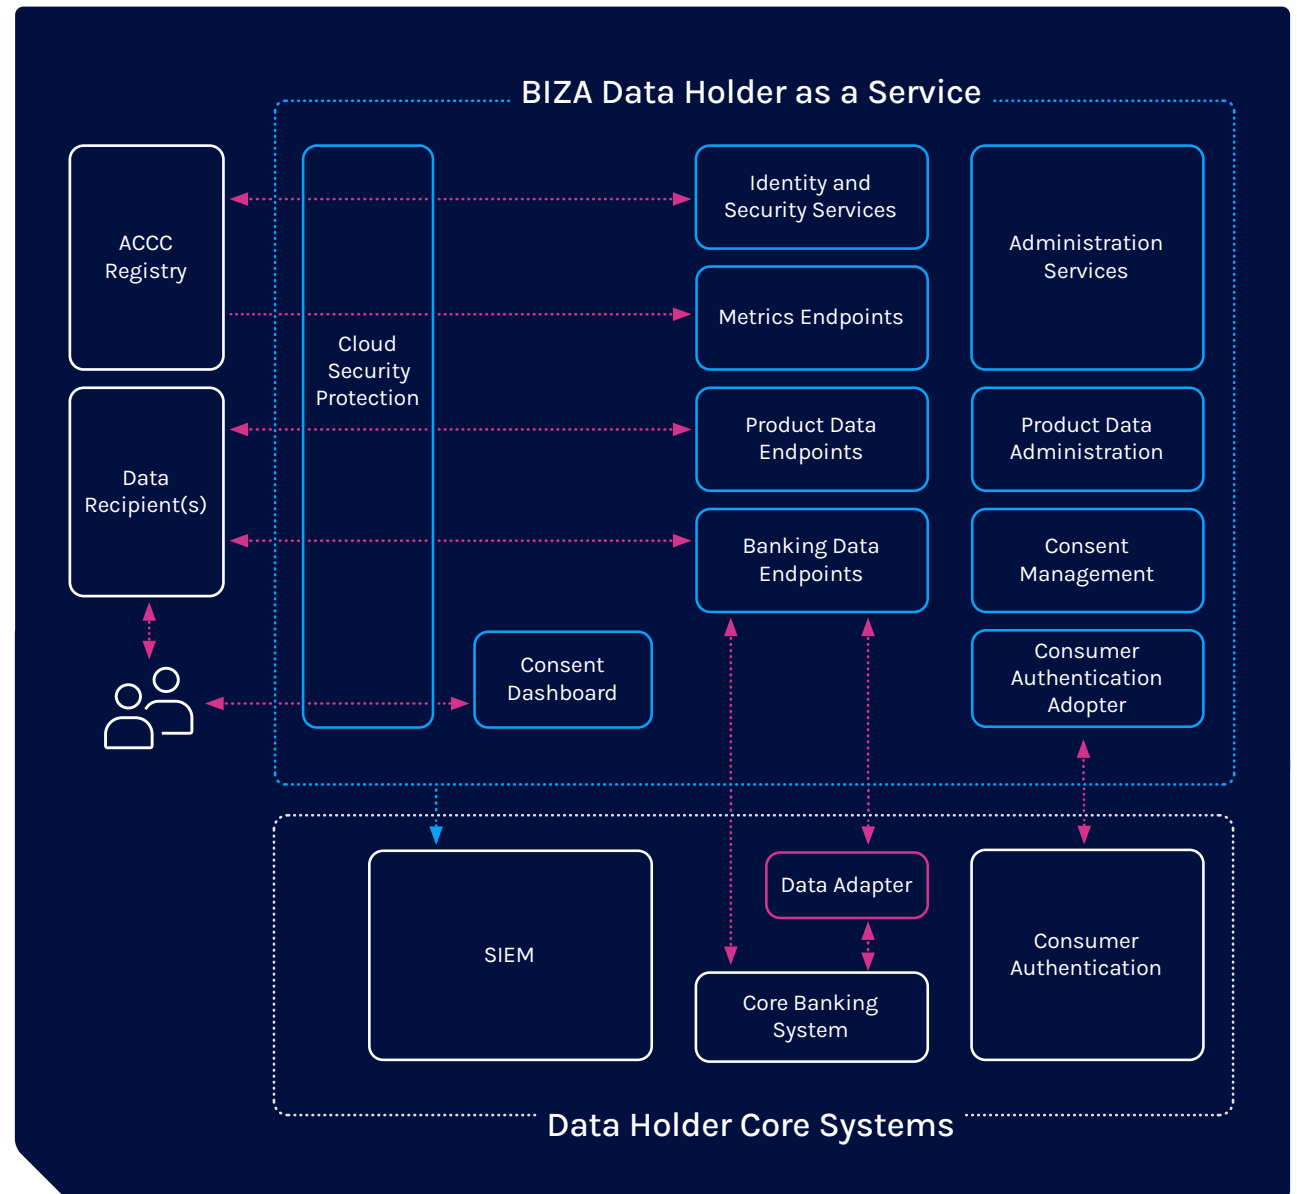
BIZA Data Holder as a Service

ACCC Registry

Cloud Security Protection

Identity and Security Services

Administration Services

Metrics Endpoints

Data Recipient(s)

Product Data Endpoints

Product Data Administration

Banking Data Endpoints

Consent Management

Consent Dashboard

Consumer Authentication Adopter

SIEM

Data Adapter

Consumer Authentication

Core Banking System

Data Holder Core Systems